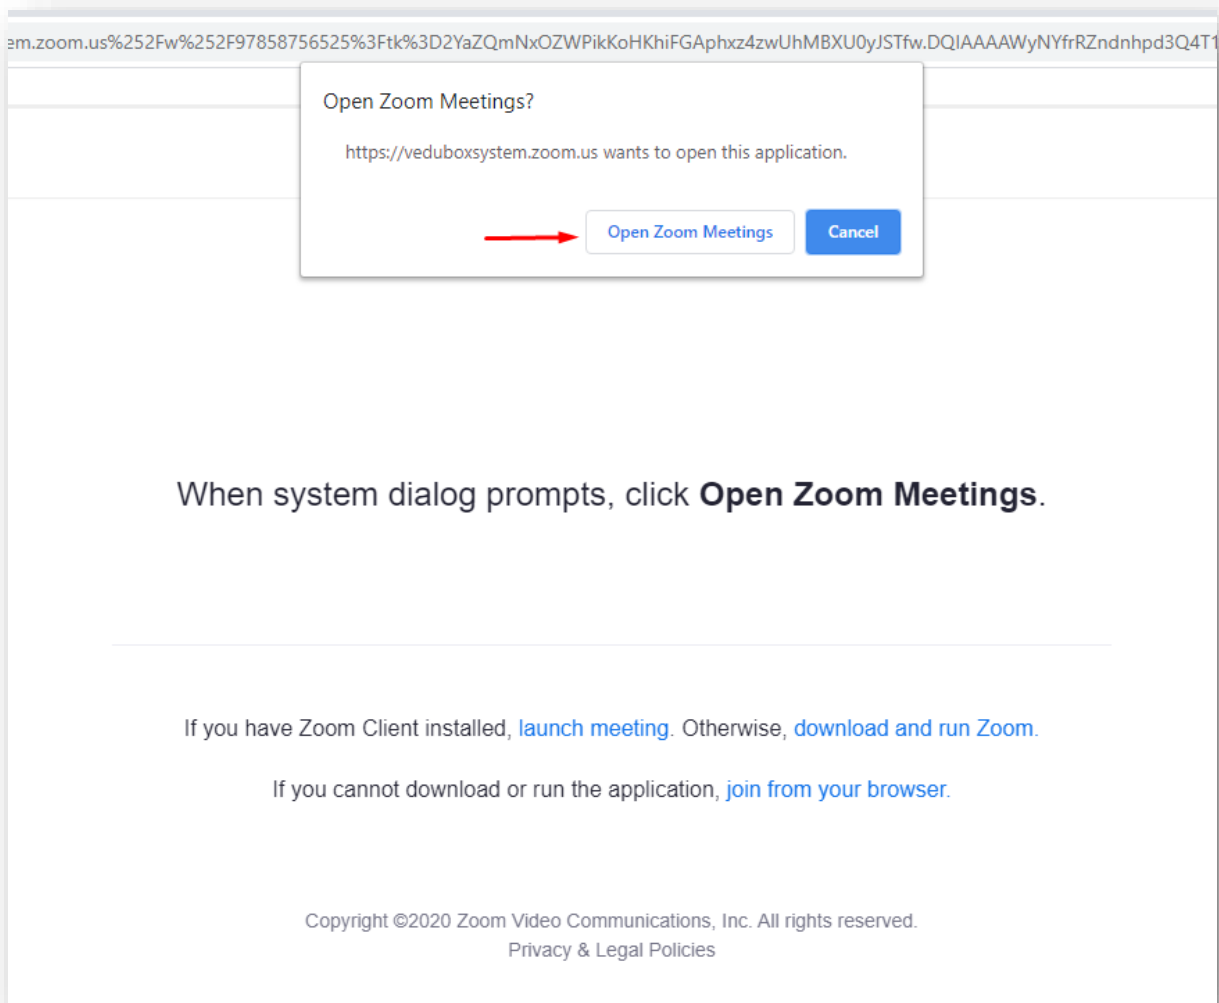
em.zoom.us%252Fw%252F97858756525%3Ftk%3D2YaZQmNxOZWPikKoHKhiFGAphxz4zwUhMBXU0yJSTfw.DQIAAAAWyNYfrRZndnhpd3Q4T1

Open Zoom Meetings?

https://veduboxsystem.zoom.us wants to open this application.

Open Zoom Meetings

Cancel

When system dialog prompts, click **Open Zoom Meetings**.

If you have Zoom Client installed, launch meeting. Otherwise, download and run Zoom.

If you cannot download or run the application, join from your browser.

Copyright ©2020 Zoom Video Communications, Inc. All rights reserved.
Privacy & Legal Policies